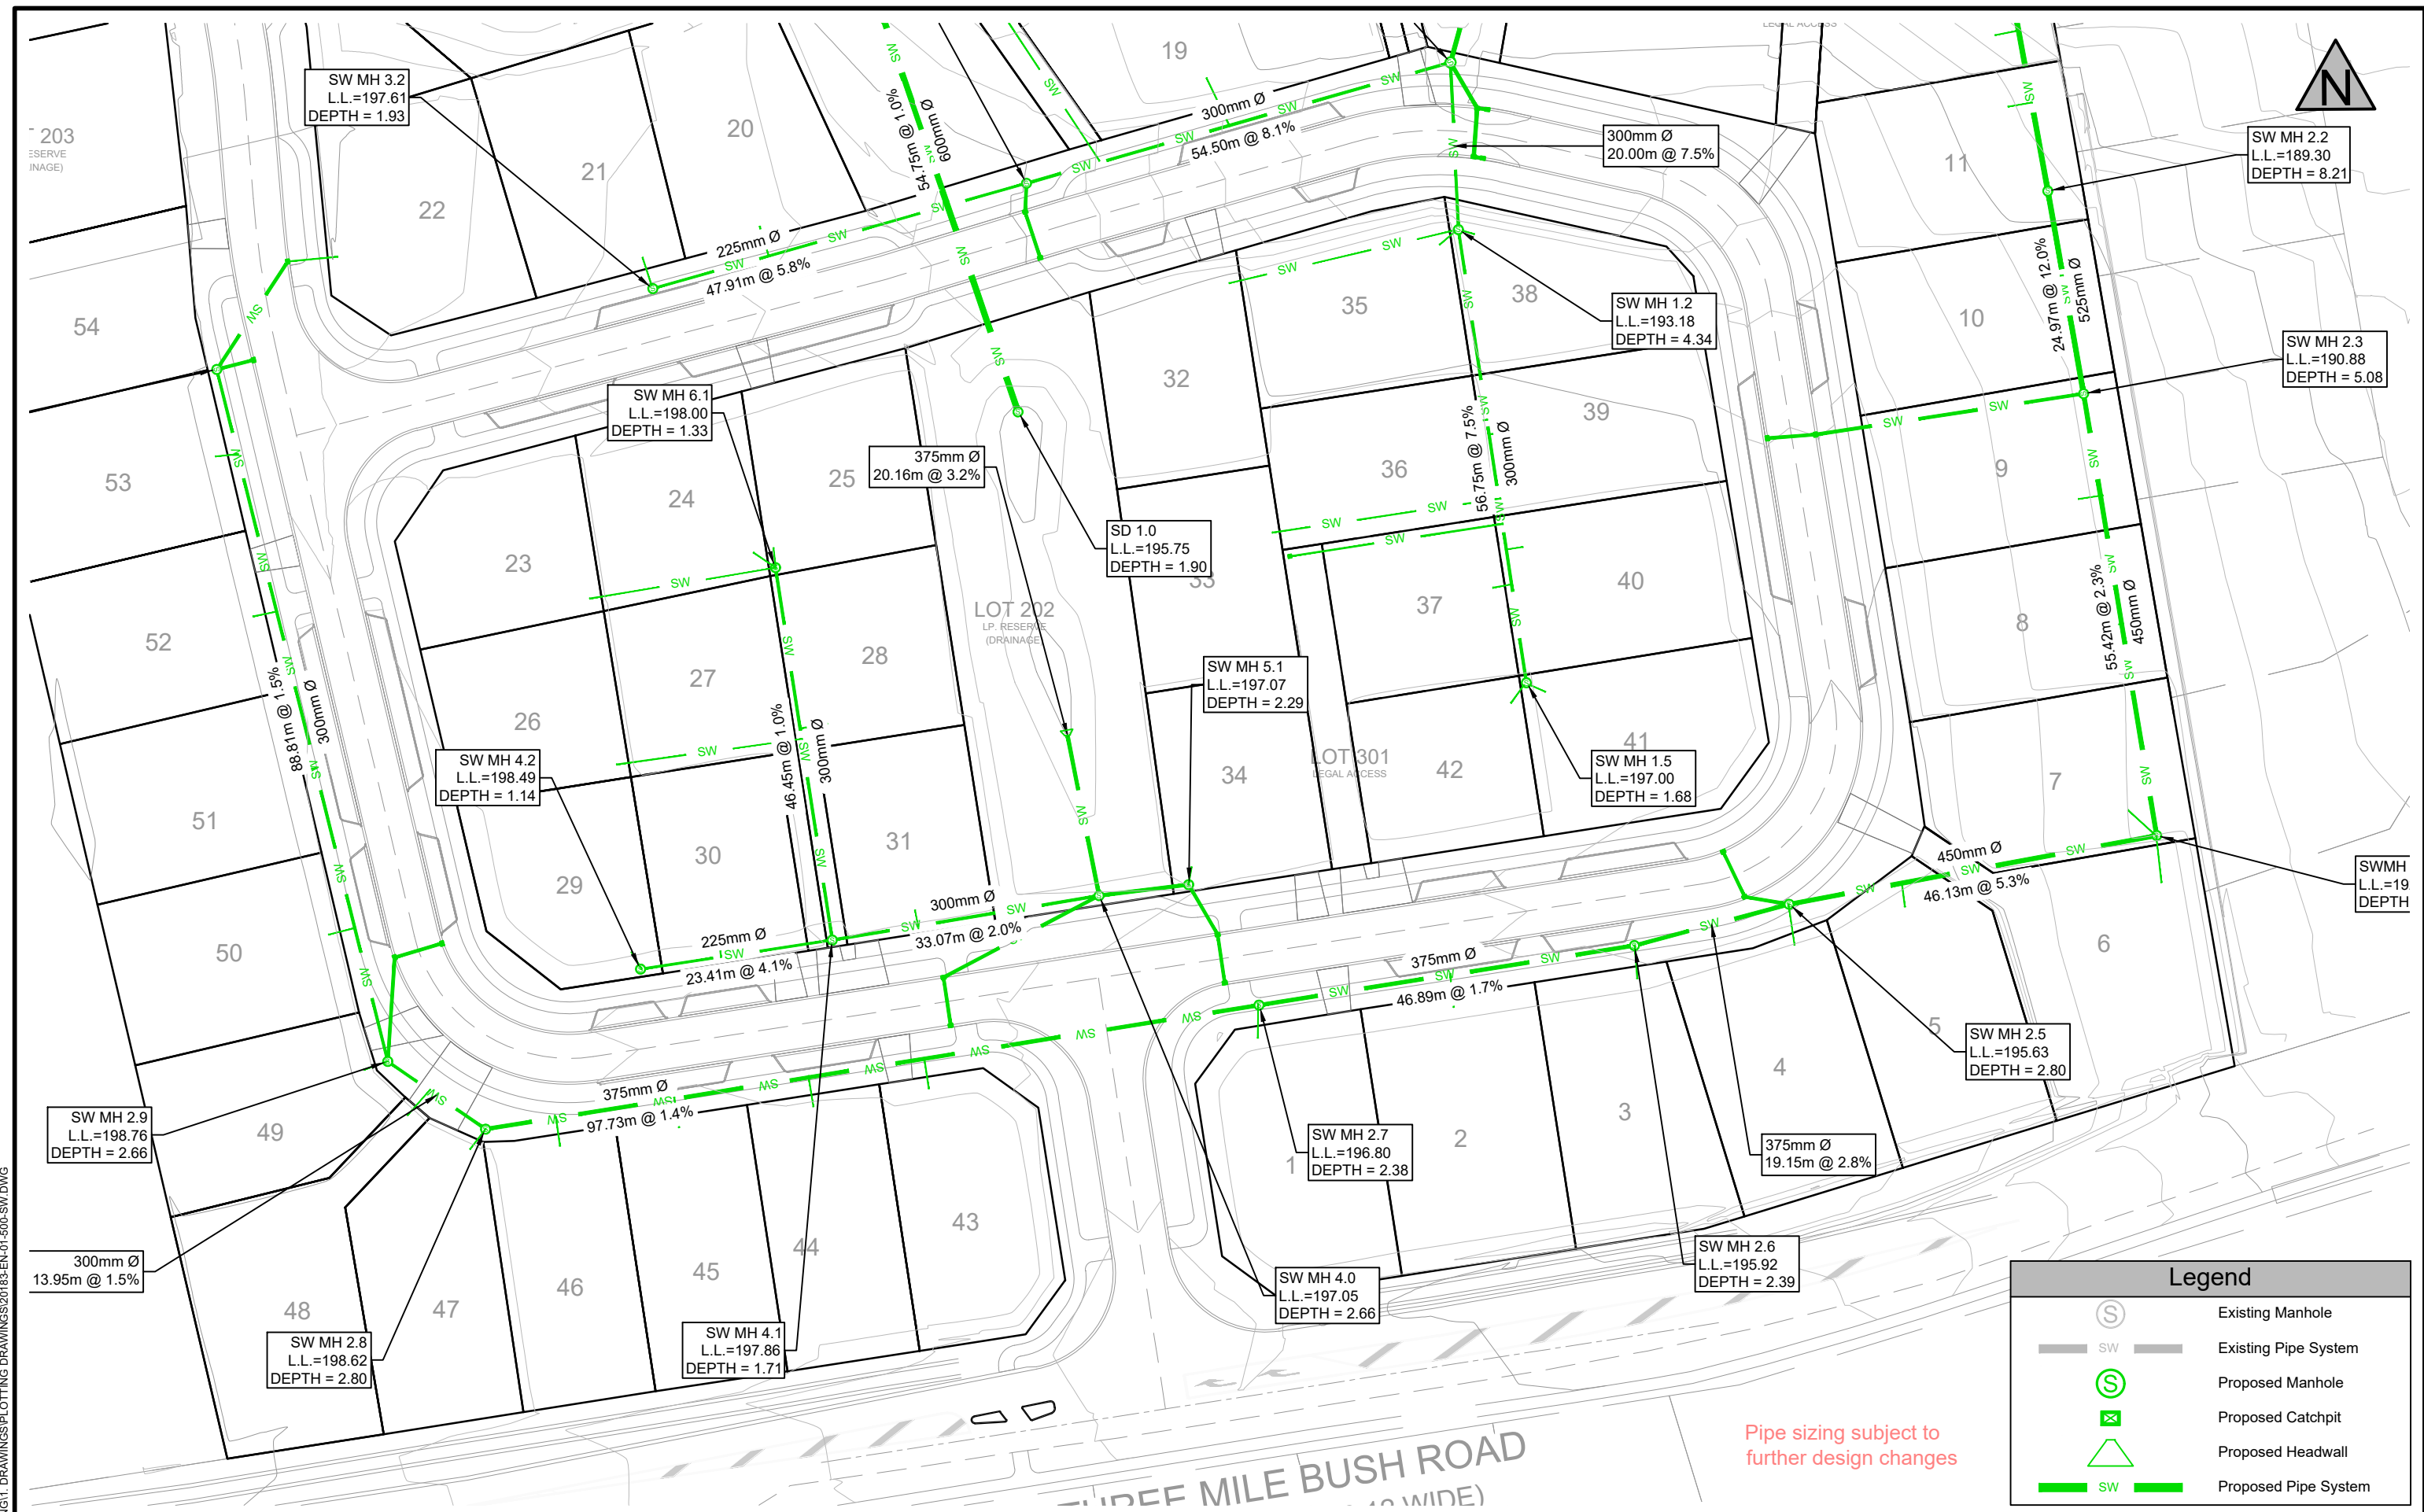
SW MH 3.2
L.L.=197.61
DEPTH = 1.93

203
ESERVE
INAGE)

19
20
21
22

300mm Ø
54.50m @ 8.1%

54.75m @ 1.0%
600mm Ø

225mm Ø
47.91m @ 5.8%

300mm Ø
20.00m @ 7.5%

SW MH 2.2
L.L.=189.30
DEPTH = 8.21

N

11
10
54

SW MH 1.2
L.L.=193.18
DEPTH = 4.34

35
38
32

24.97m @ 12.0%
525mm Ø

SW MH 2.3
L.L.=190.88
DEPTH = 5.08

SW MH 6.1
L.L.=198.00
DEPTH = 1.33

375mm Ø
20.16m @ 3.2%

53
24
25
36
39
9

56.75m @ 7.5%
300mm Ø

SD 1.0
L.L.=195.75
DEPTH = 1.90

23
33
40
37
8

LOT 202
LP. RESERVE
(DRAINAGE)

52
28
27
26

55.42m @ 2.3%
450mm Ø

88.81m @ 1.5%
300mm Ø

SW MH 5.1
L.L.=197.07
DEPTH = 2.29

46.45m @ 1.0%
300mm Ø

SW MH 4.2
L.L.=198.49
DEPTH = 1.14

34
LOT 301
LEGAL ACCESS
42
41

SW MH 1.5
L.L.=197.00
DEPTH = 1.68

7
51
30
31
29

450mm Ø
46.13m @ 5.3%

SWMH
L.L.=19
DEPTH

300mm Ø
33.07m @ 2.0%

225mm Ø
23.41m @ 4.1%

50
6

375mm Ø
46.89m @ 1.7%

SW MH 2.5
L.L.=195.63
DEPTH = 2.80

5
4
3
2
1

375mm Ø
97.73m @ 1.4%

SW MH 2.9
L.L.=198.76
DEPTH = 2.66

49

SW MH 2.7
L.L.=196.80
DEPTH = 2.38

375mm Ø
19.15m @ 2.8%

300mm Ø
13.95m @ 1.5%

43
44
45
46
47
48

SW MH 2.6
L.L.=195.92
DEPTH = 2.39

SW MH 4.0
L.L.=197.05
DEPTH = 2.66

SW MH 4.1
L.L.=197.86
DEPTH = 1.71

SW MH 2.8
L.L.=198.62
DEPTH = 2.80

Pipe sizing subject to further design changes

THREE MILE BUSH ROAD
(WIDE)

| Legend | |
|---|---|
| S | Existing Manhole |
| SW | Existing Pipe System |
| S | Proposed Manhole |
| | Proposed Catchpit |
| | Proposed Headwall |
| SW | Proposed Pipe System |

G1. DRAWINGS\PLOTTING DRAWINGS\20183-EN-01-500-SW.DWG